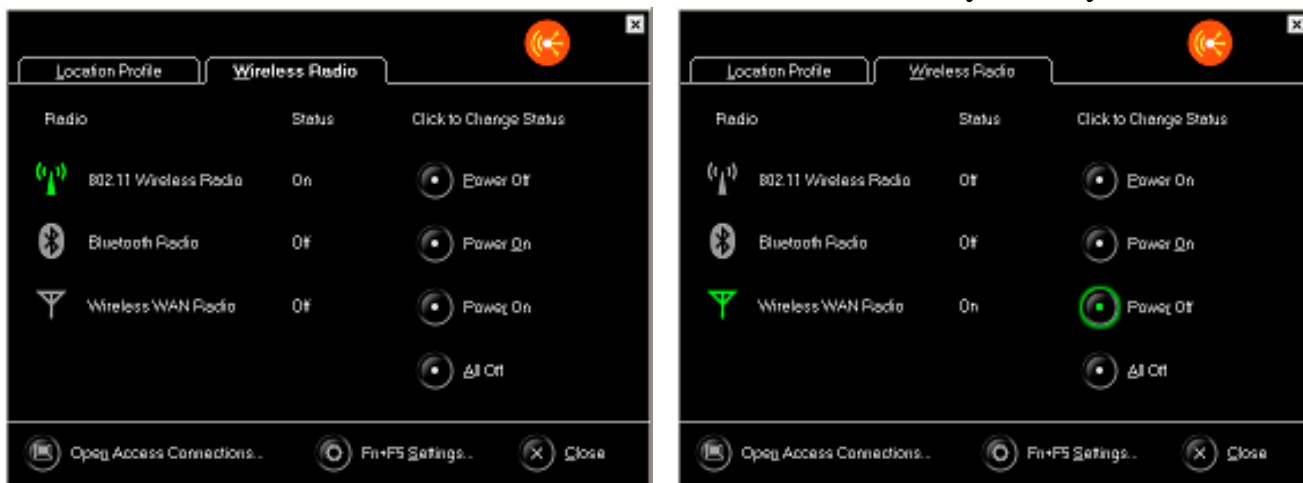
Location Profile
Wireless Radio

| Radio | Status | Click to Change Status |
|---|---|---|
| 802.11 Wireless Radio | On | Power Off |
| Bluetooth Radio | Off | Power On |
| Wireless WAN Radio | Off | Power On |
| | | All Off |

Open Access Connections...
Fn+F5 Settings...
Close

Location Profile
Wireless Radio

| Radio | Status | Click to Change Status |
|---|---|---|
| 802.11 Wireless Radio | Off | Power On |
| Bluetooth Radio | Off | Power On |
| Wireless WAN Radio | On | Power Off |
| | | All Off |

Open Access Connections...
Fn+F5 Settings...
Close